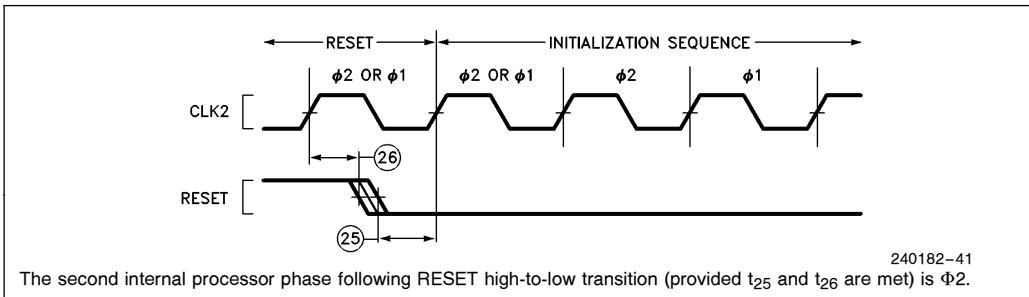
RESET

INITIALIZATION SEQUENCE

$\phi$2 OR $\phi$1

$\phi$2 OR $\phi$1

$\phi$2

$\phi$1

CLK2

26

RESET

25

240182–41

The second internal processor phase following RESET high-to-low transition (provided $t_{25}$ and $t_{26}$ are met) is $\Phi$2.